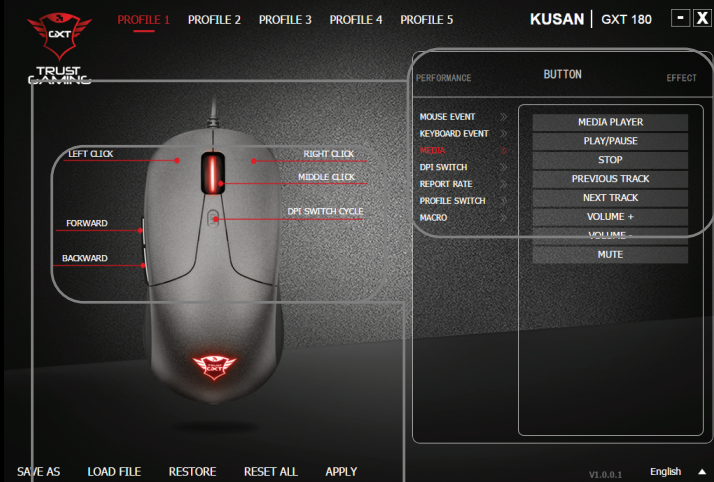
GXT
TRUST GAMING

PROFILE 1 PROFILE 2 PROFILE 3 PROFILE 4 PROFILE 5

KUSAN | GXT 180

-
X

PERFORMANCE
BUTTON
EFFECT

LEFT CLICK
RIGHT CLICK
MIDDLE CLICK
DPI SWITCH CYCLE
FORWARD
BACKWARD

MOUSE EVENT
KEYBOARD EVENT
MEDIA
DPI SWITCH
REPORT RATE
PROFILE SWITCH
MACRO

MEDIA PLAYER
PLAY/PAUSE
STOP
PREVIOUS TRACK
NEXT TRACK
VOLUME +
VOLUME -
MUTE

SAVE AS LOAD FILE RESTORE RESET ALL APPLY

V1.0.0.1
English